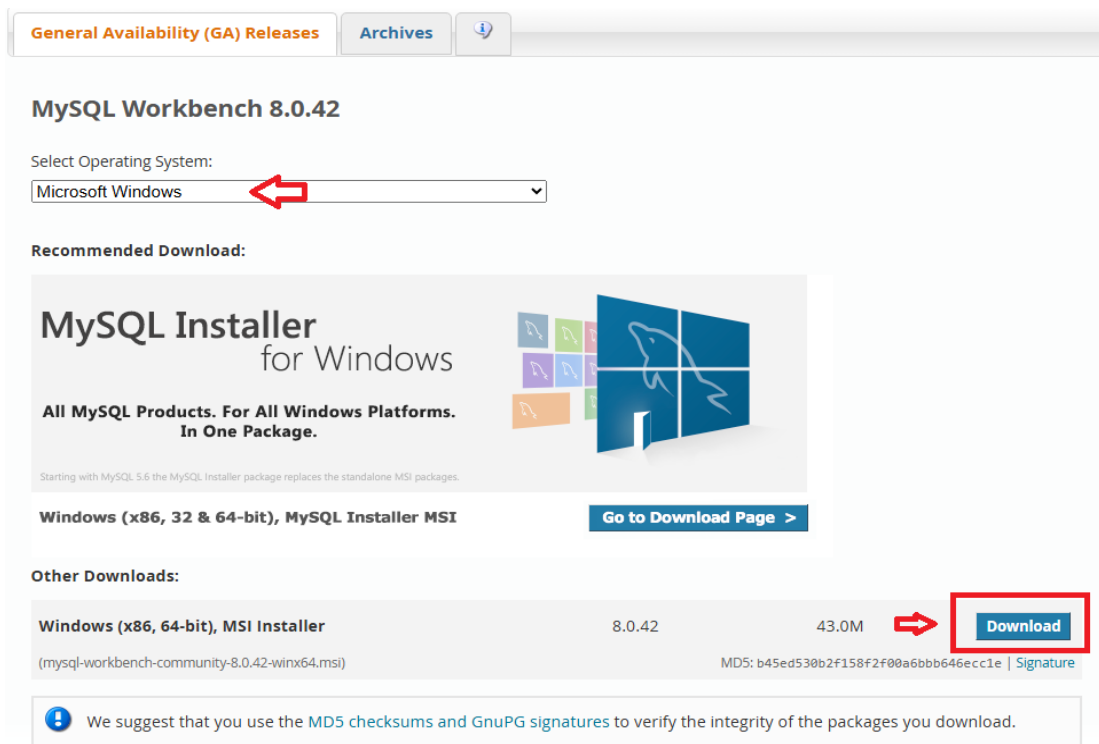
General Availability (GA) Releases | Archives

MySQL Workbench 8.0.42

Select Operating System:

Microsoft Windows

Recommended Download:

MySQL Installer for Windows

All MySQL Products. For All Windows Platforms. In One Package.

Starting with MySQL 5.6 the MySQL Installer package replaces the standalone MSI packages.

Windows (x86, 32 & 64-bit), MySQL Installer MSI

Go to Download Page >

Other Downloads:

| Windows (x86, 64-bit), MSI Installer | 8.0.42 | 43.0M | Download |
|---|---|---|---|
| (mysql-workbench-community-8.0.42-winx64.msi) | | MD5: b45ed530b2f158f2f00a6bbb646ecc1e \| Signature | |

We suggest that you use the MD5 checksums and GnuPG signatures to verify the integrity of the packages you download.